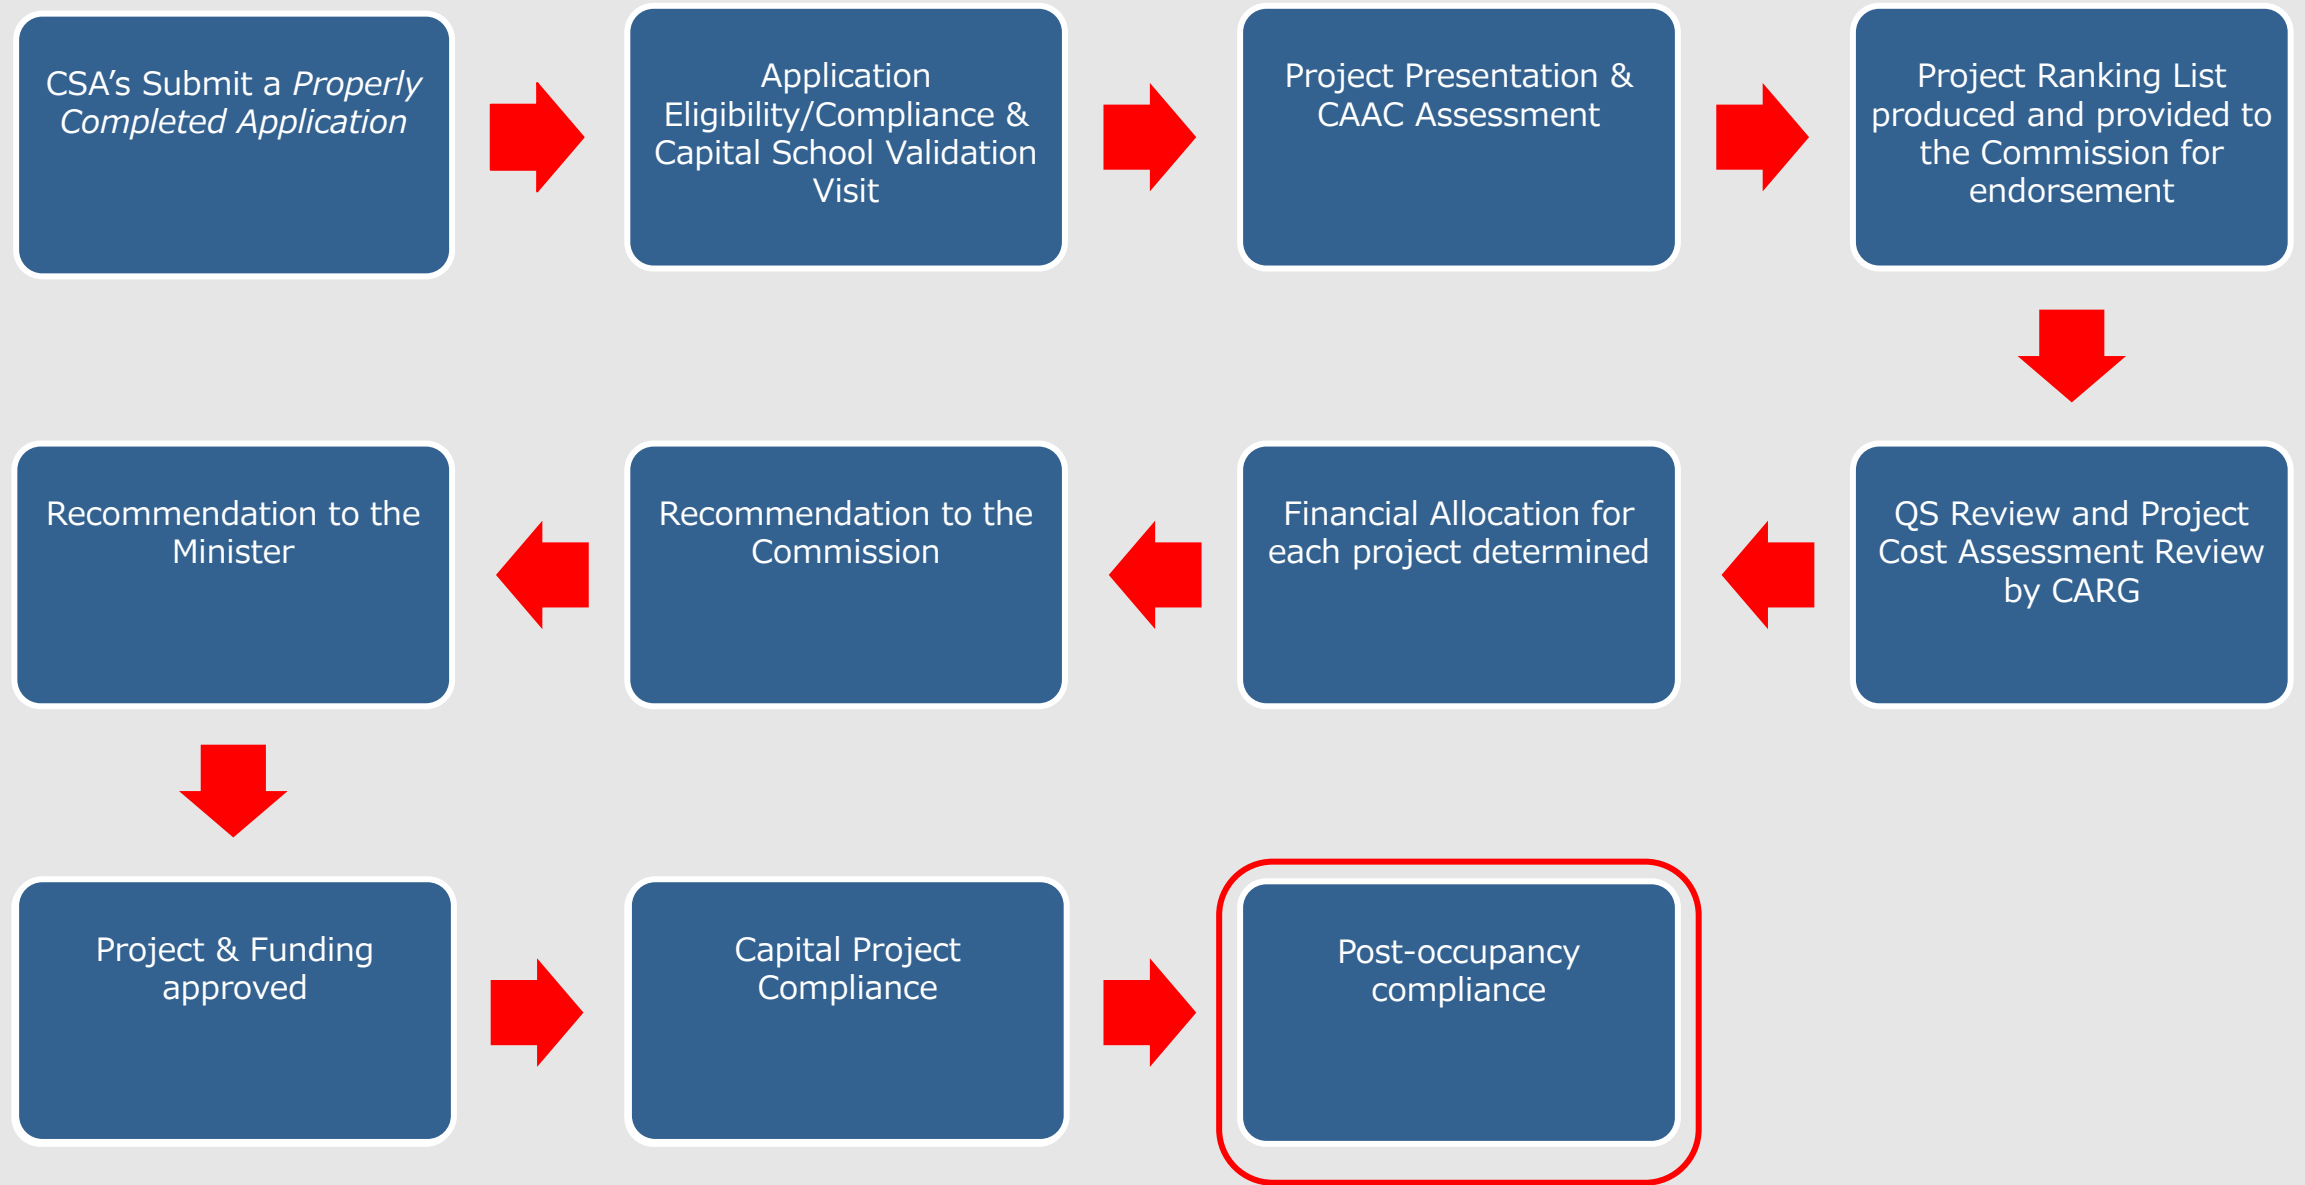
CSA's Submit a *Properly Completed Application*

Application Eligibility/Compliance & Capital School Validation Visit

Project Presentation & CAAC Assessment

Project Ranking List produced and provided to the Commission for endorsement

QS Review and Project Cost Assessment Review by CARG

Financial Allocation for each project determined

Recommendation to the Commission

Recommendation to the Minister

Project & Funding approved

Capital Project Compliance

Post-occupancy compliance